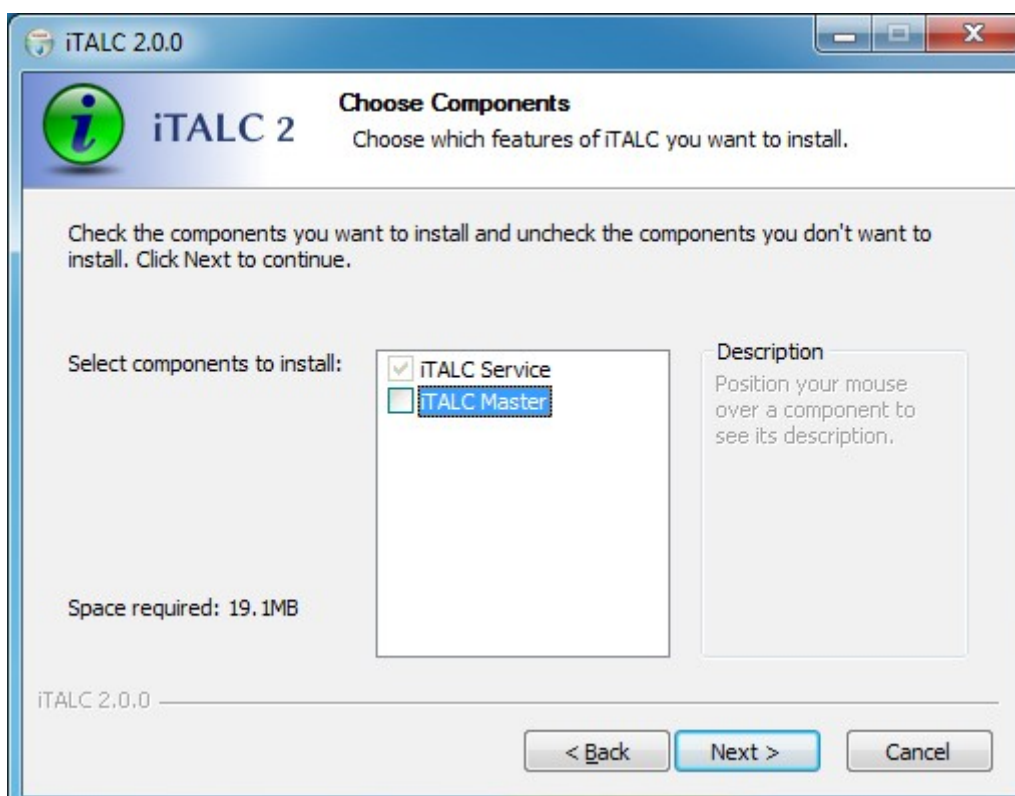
iTALC 2.0.0

iTALC 2

Choose Components
Choose which features of iTALC you want to install.

Check the components you want to install and uncheck the components you don't want to install. Click Next to continue.

Select components to install:

iTALC Service
iTALC Master

Description
Position your mouse over a component to see its description.

Space required: 19.1MB

iTALC 2.0.0

< Back
Next >
Cancel